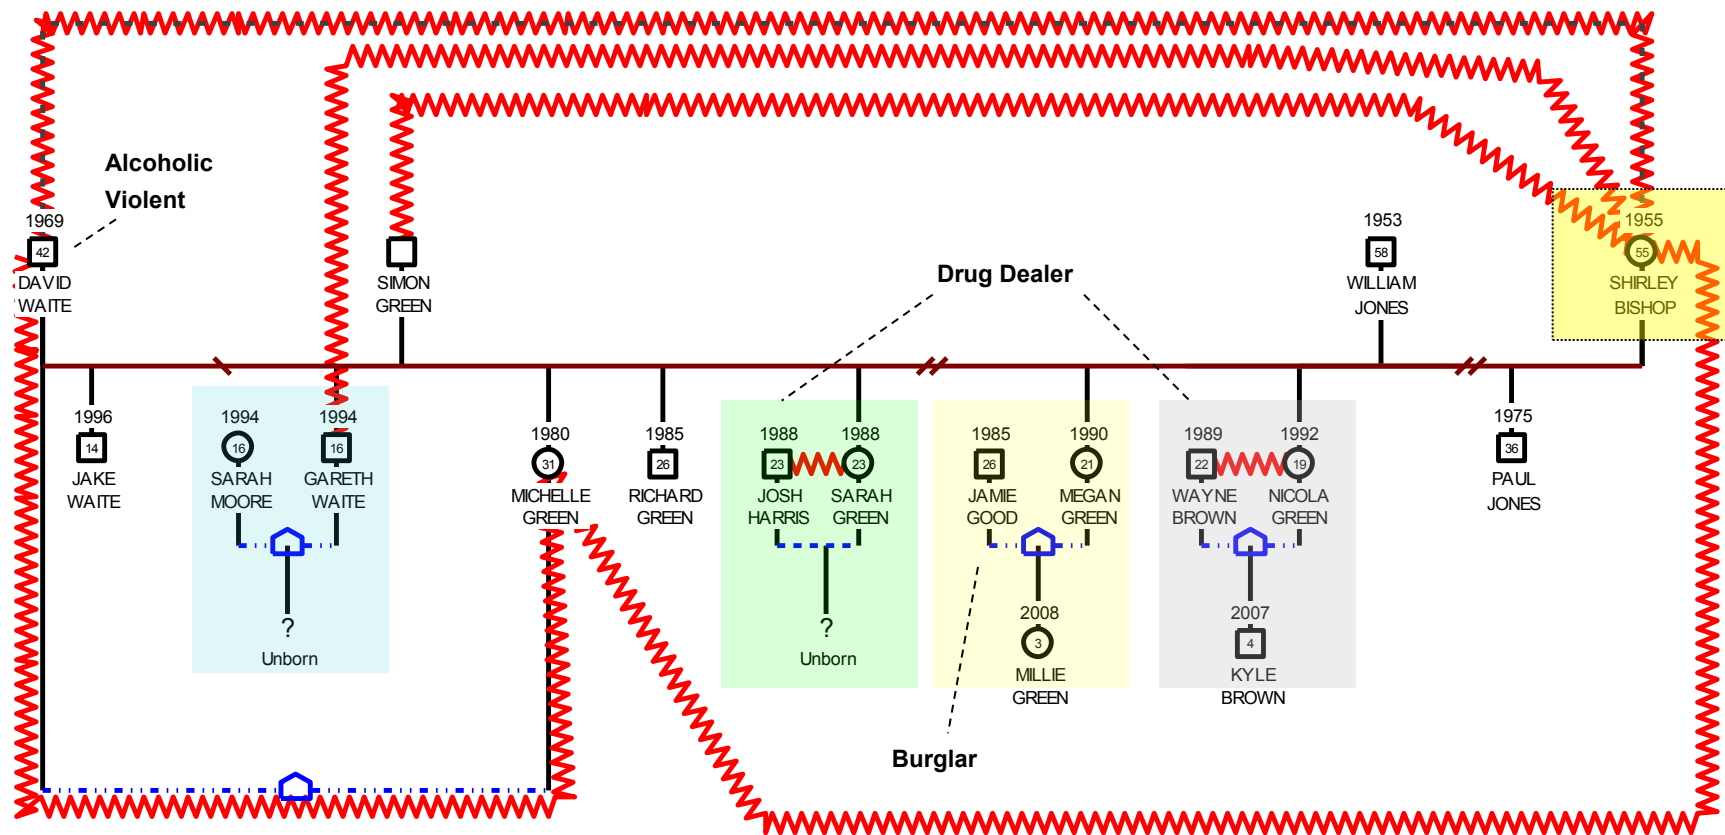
Alcoholic
Violent

1969
42
DAVID
WAITE

SIMON
GREEN

Drug Dealer

1953
58
WILLIAM
JONES

1955
55
SHIRLEY
BISHOP

1996
14
JAKE
WAITE

1994
16
SARAH
MOORE

1994
16
GARETH
WAITE

?
Unborn

1980
31
MICHELLE
GREEN

1985
26
RICHARD
GREEN

1988
23
JOSH
HARRIS

1988
23
SARAH
GREEN

?
Unborn

1985
26
JAMIE
GOOD

1990
21
MEGAN
GREEN

2008
3
MILLIE
GREEN

1989
22
WAYNE
BROWN

1992
19
NICOLA
GREEN

2007
4
KYLE
BROWN

1975
36
PAUL
JONES

Burglar